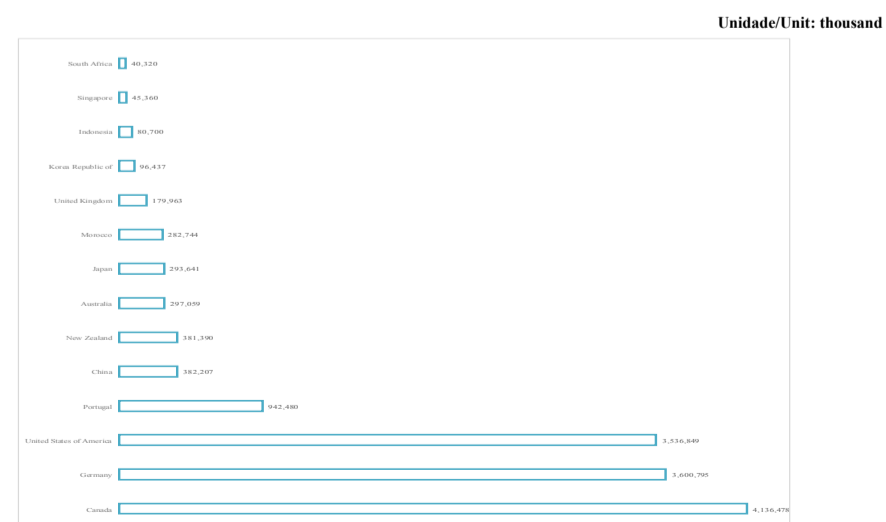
Unidade/Unit: thousand

South Africa 40,320
Singapore 45,360
Indonesia 80,700
Korea Republic of 96,437
United Kingdom 179,963
Morocco 282,744
Japan 293,641
Australia 297,059
New Zealand 381,390
China 382,207
Portugal 942,480
United States of America 3,536,849
Germany 3,600,795
Canada 4,136,478